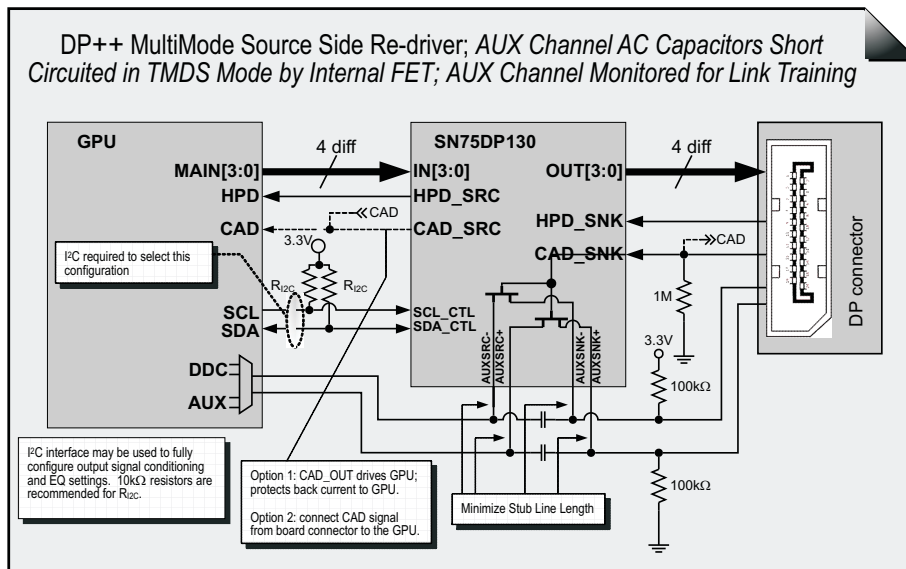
DP++ MultiMode Source Side Re-driver; *AUX Channel AC Capacitors Short Circuited in TMDS Mode by Internal FET; AUX Channel Monitored for Link Training*

GPU

MAIN[3:0]

HPD

CAD

SCL

SDA

DDC

AUX

4 diff

SN75DP130

IN[3:0]

HPD_SRC

CAD_SRC

SCL_CTL

SDA_CTL

OUT[3:0]

HPD_SNK

CAD_SNK

AUXSRC-

AUXSRC+

AUXSNK-

AUXSNK+

4 diff

CAD

CAD

3.3V

$R_{I2C}$

$R_{I2C}$

1M

3.3V

100kΩ

100kΩ

DP connector

I²C required to select this configuration

I²C interface may be used to fully configure output signal conditioning and EQ settings. 10kΩ resistors are recommended for $R_{I2C}$.

Option 1: CAD_OUT drives GPU; protects back current to GPU.

Option 2: connect CAD signal from board connector to the GPU.

Minimize Stub Line Length